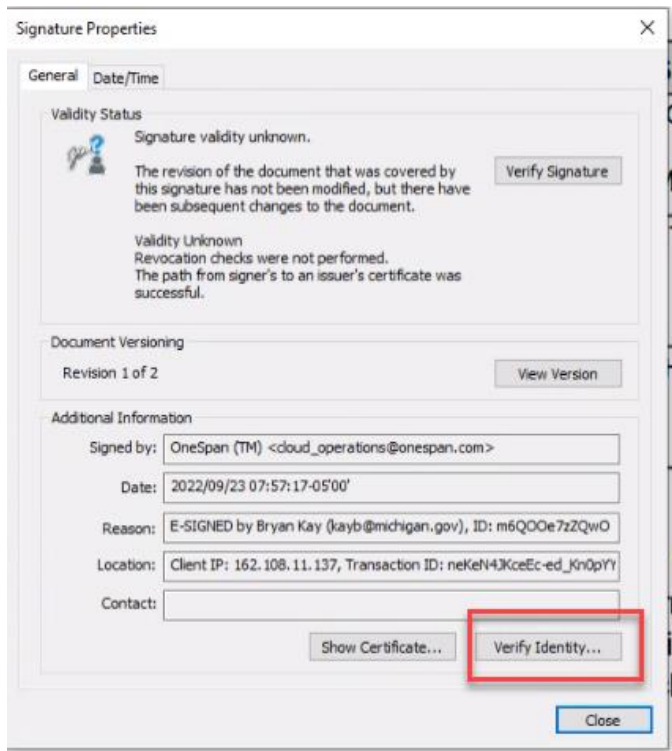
Signature Properties

General
Date/Time

Validity Status

Signature validity unknown.

The revision of the document that was covered by this signature has not been modified, but there have been subsequent changes to the document.

Validity Unknown
Revocation checks were not performed.
The path from signer's to an issuer's certificate was successful.

Verify Signature

Document Versioning

Revision 1 of 2

View Version

Additional Information

Signed by: OneSpan (TM) <cloud_operations@onespan.com>

Date: 2022/09/23 07:57:17-05'00'

Reason: E-SIGNED by Bryan Kay (kayb@michigan.gov), ID: m6QOOe7zZQwO

Location: Client IP: 162.108.11.137, Transaction ID: neKeN4JKceEc-ed_Kn0pYY

Contact:

Show Certificate...

Verify Identity...

Close